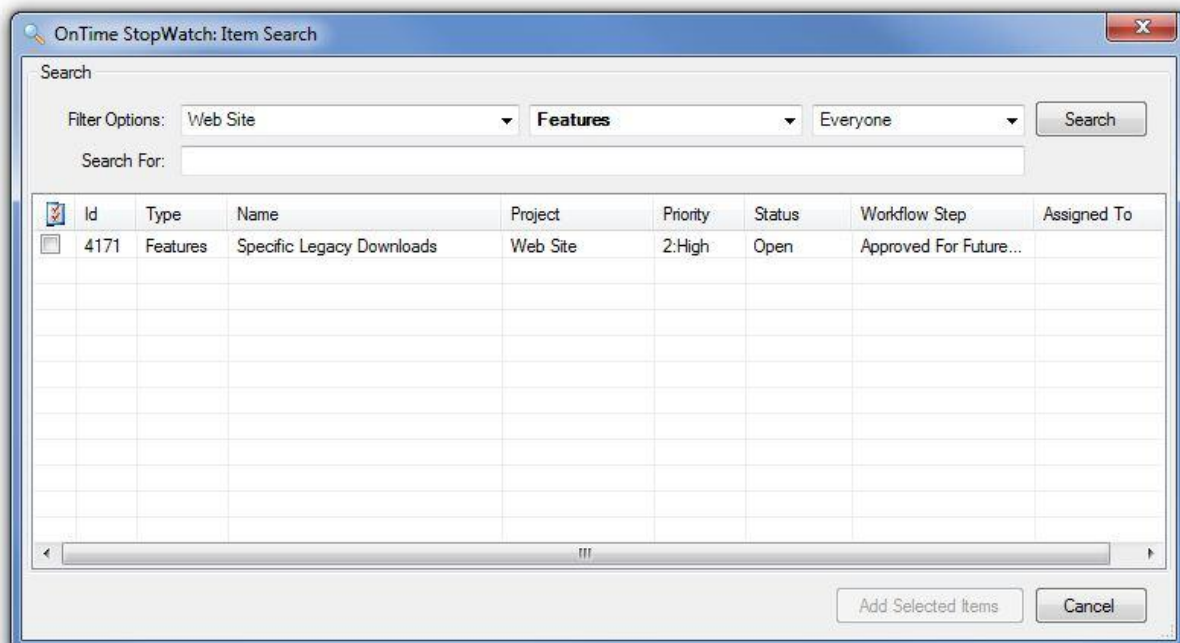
OnTime StopWatch: Item Search

Search

Filter Options: Web Site Features Everyone Search

Search For:

| | Id | Type | Name | Project | Priority | Status | Workflow Step | Assigned To |
|---|---|---|---|---|---|---|---|---|
| | 4171 | Features | Specific Legacy Downloads | Web Site | 2:High | Open | Approved For Future... | |

Add Selected Items Cancel